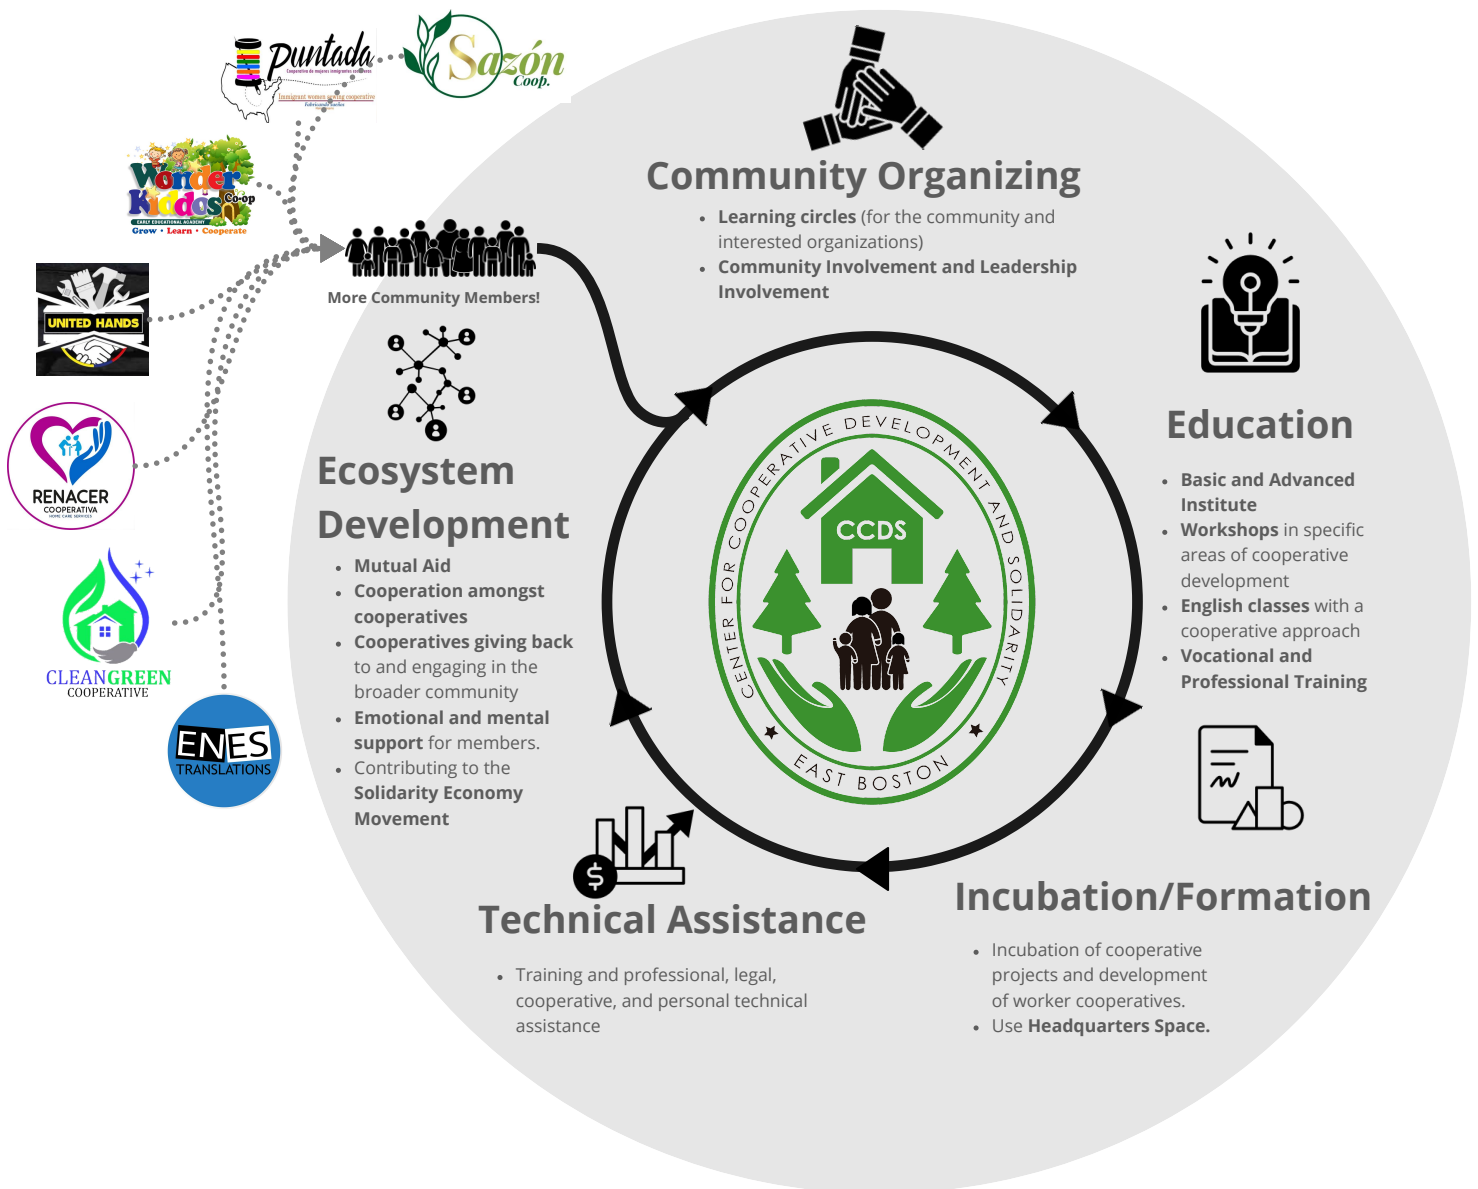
Puntada
Cooperativa de mujeres inmigrantes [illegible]
Immigrant women sewing cooperative
Sazón Coop.

Wonder Kiddos Co-op
EARLY EDUCATIONAL ACADEMY
Grow • Learn • Cooperate

UNITED HANDS

RENACER
COOPERATIVA
HOME CARE SERVICES

CLEANGREEN
COOPERATIVE

ENES
TRANSLATIONS

More Community Members!

Community Organizing
• Learning circles (for the community and interested organizations)
• Community Involvement and Leadership Involvement

Education
• Basic and Advanced Institute
• Workshops in specific areas of cooperative development
• English classes with a cooperative approach
• Vocational and Professional Training

Ecosystem Development
• Mutual Aid
• Cooperation amongst cooperatives
• Cooperatives giving back to and engaging in the broader community
• Emotional and mental support for members.
• Contributing to the Solidarity Economy Movement

CENTER FOR COOPERATIVE DEVELOPMENT AND SOLIDARITY
CCDS
EAST BOSTON

Technical Assistance
• Training and professional, legal, cooperative, and personal technical assistance

Incubation/Formation
• Incubation of cooperative projects and development of worker cooperatives.
• Use Headquarters Space.